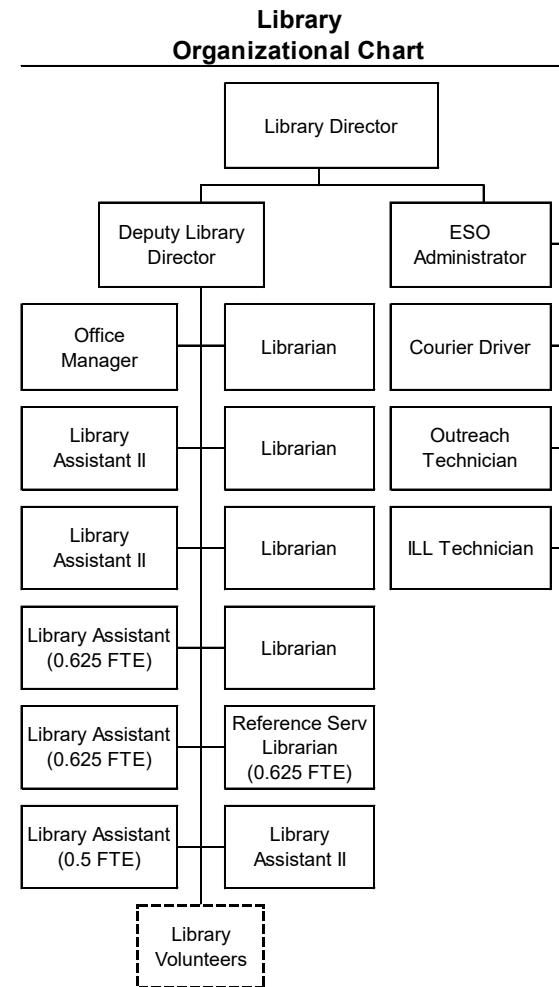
Library
Organizational Chart

Library Director

Deputy Library Director

ESO Administrator

Office Manager

Librarian

Courier Driver

Library Assistant II

Librarian

Outreach Technician

Library Assistant II

Librarian

ILL Technician

Library Assistant (0.625 FTE)

Librarian

Library Assistant (0.625 FTE)

Reference Serv Librarian (0.625 FTE)

Library Assistant (0.5 FTE)

Library Assistant II

Library Volunteers